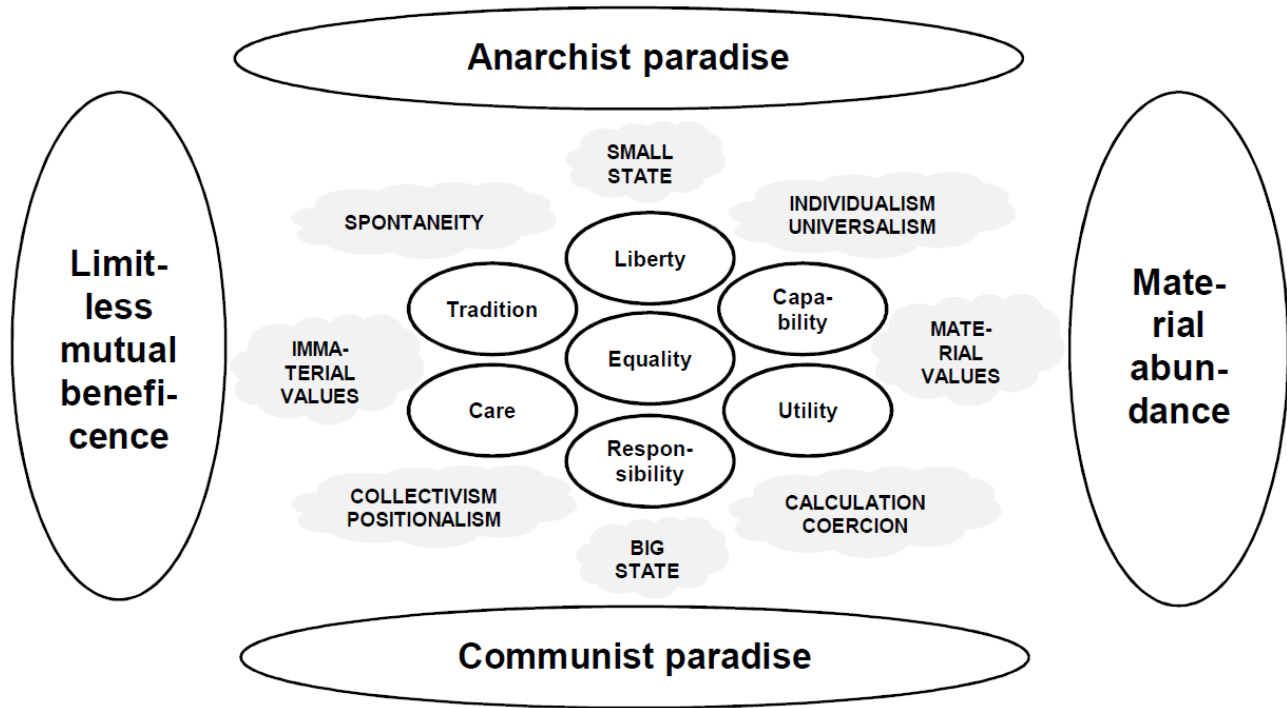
Anarchist paradise

Limitless mutual beneficence

SMALL STATE

SPONTANEITY

INDIVIDUALISM UNIVERSALISM

Liberty

Tradition

Capability

IMMATERIAL VALUES

Equality

MATERIAL VALUES

Care

Utility

Responsibility

COLLECTIVISM POSITIONALISM

CALCULATION COERCION

BIG STATE

Material abundance

Communist paradise